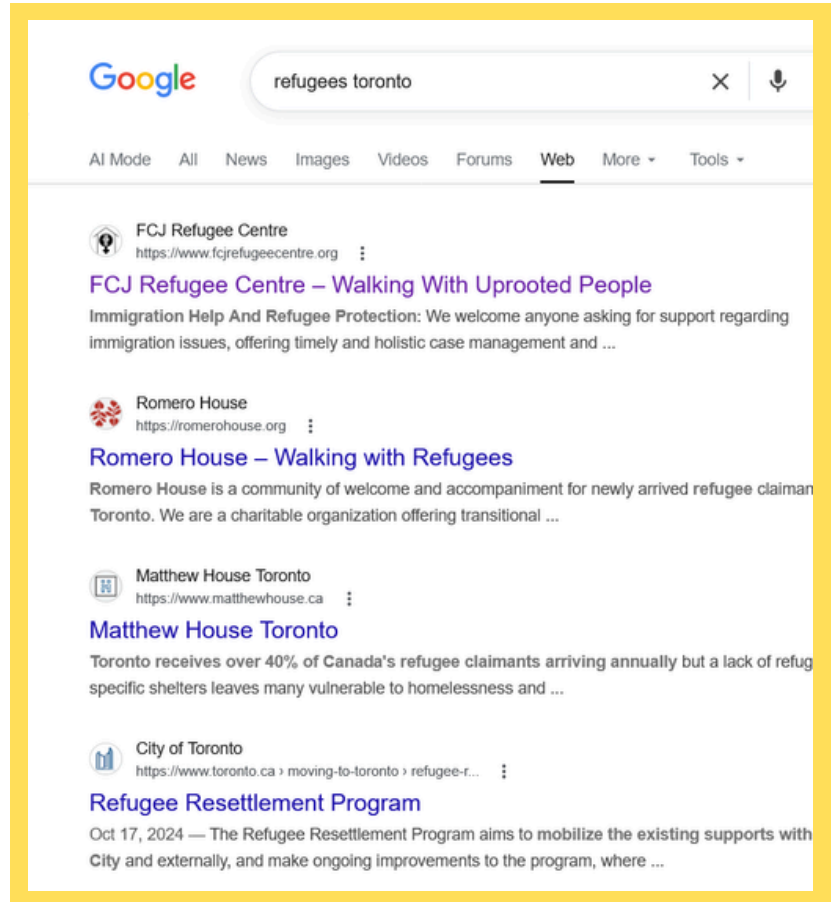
Google

refugees toronto

AI Mode All News Images Videos Forums Web More Tools

FCJ Refugee Centre
https://www.fcjrefugeecentre.org

FCJ Refugee Centre – Walking With Uprooted People

Immigration Help And Refugee Protection: We welcome anyone asking for support regarding immigration issues, offering timely and holistic case management and ...

Romero House
https://romerohouse.org

Romero House – Walking with Refugees

Romero House is a community of welcome and accompaniment for newly arrived refugee claiman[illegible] Toronto. We are a charitable organization offering transitional ...

Matthew House Toronto
https://www.matthewhouse.ca

Matthew House Toronto

Toronto receives over 40% of Canada's refugee claimants arriving annually but a lack of refug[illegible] specific shelters leaves many vulnerable to homelessness and ...

City of Toronto
https://www.toronto.ca › moving-to-toronto › refugee-r...

Refugee Resettlement Program

Oct 17, 2024 — The Refugee Resettlement Program aims to mobilize the existing supports with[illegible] City and externally, and make ongoing improvements to the program, where ...